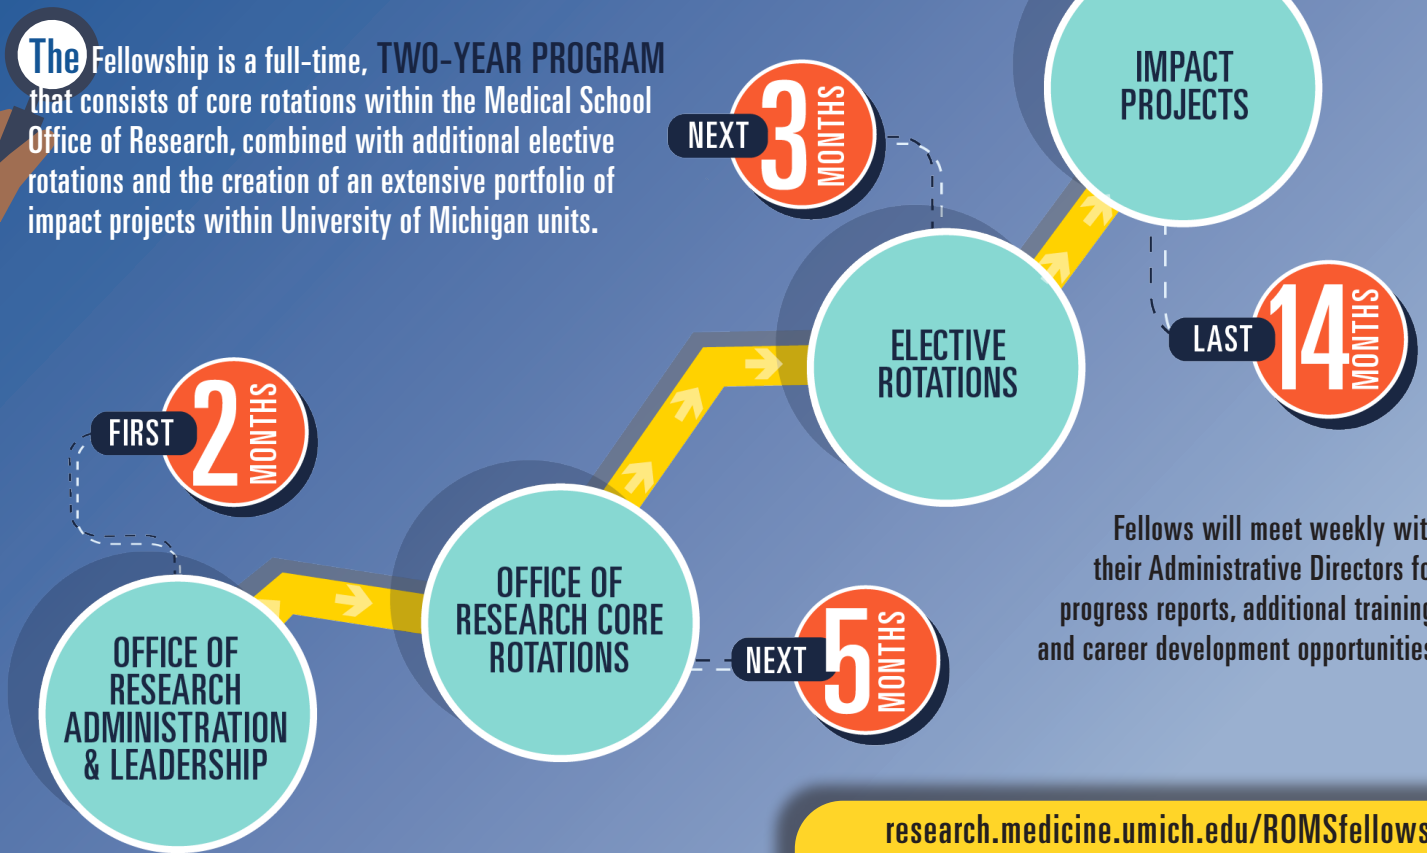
The Fellowship is a full-time, TWO-YEAR PROGRAM that consists of core rotations within the Medical School Office of Research, combined with additional elective rotations and the creation of an extensive portfolio of impact projects within University of Michigan units.

NEXT 3 MONTHS

IMPACT PROJECTS

ELECTIVE ROTATIONS

LAST 14 MONTHS

FIRST 2 MONTHS

OFFICE OF RESEARCH CORE ROTATIONS

NEXT 5 MONTHS

OFFICE OF RESEARCH ADMINISTRATION & LEADERSHIP

Fellows will meet weekly wit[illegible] their Administrative Directors fo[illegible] progress reports, additional training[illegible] and career development opportunitie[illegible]

research.medicine.umich.edu/ROMSfellow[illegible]